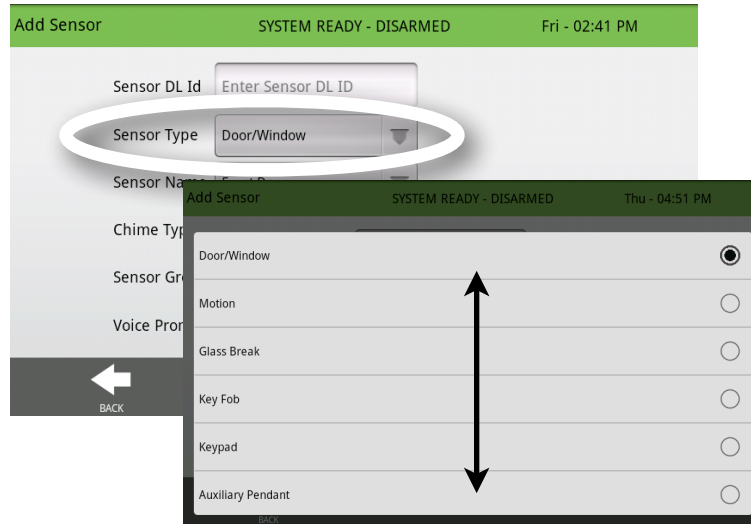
Add Sensor SYSTEM READY - DISARMED Fri - 02:41 PM

Sensor DL Id Enter Sensor DL ID

Sensor Type Door/Window

Sensor Na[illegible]

Chime Typ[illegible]

Sensor Gr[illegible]

Voice Pro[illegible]

BACK

Add Sensor SYSTEM READY - DISARMED Thu - 04:51 PM

Door/Window

Motion

Glass Break

Key Fob

Keypad

Auxiliary Pendant

BACK